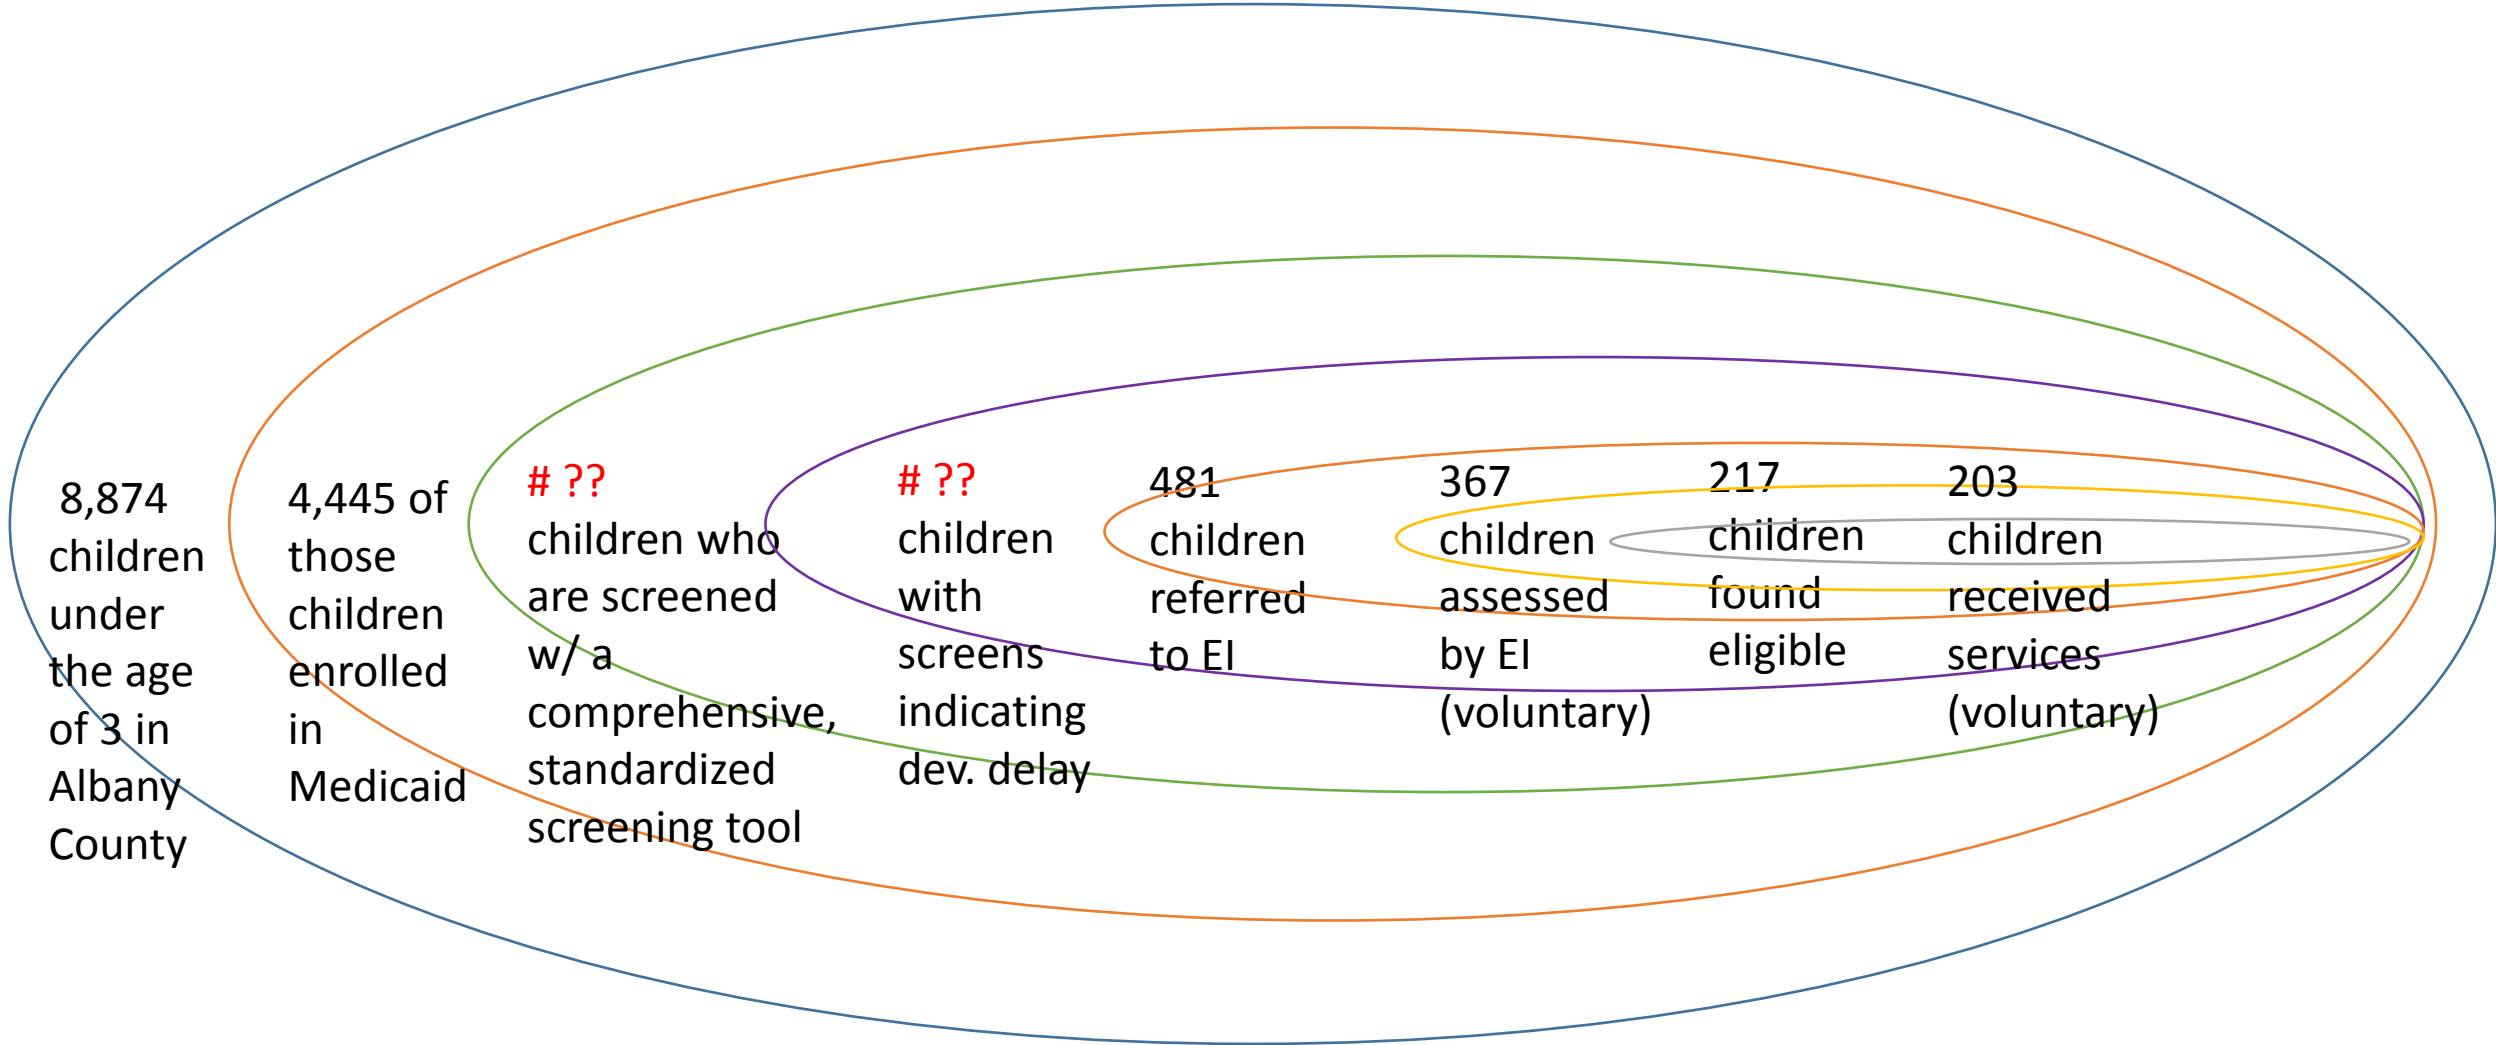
8,874 children under the age of 3 in Albany County

4,445 of those children enrolled in Medicaid

# ?? children who are screened w/ a comprehensive, standardized screening tool

# ?? children with screens indicating dev. delay

481 children referred to EI

367 children assessed by EI (voluntary)

217 children found eligible

203 children received services (voluntary)